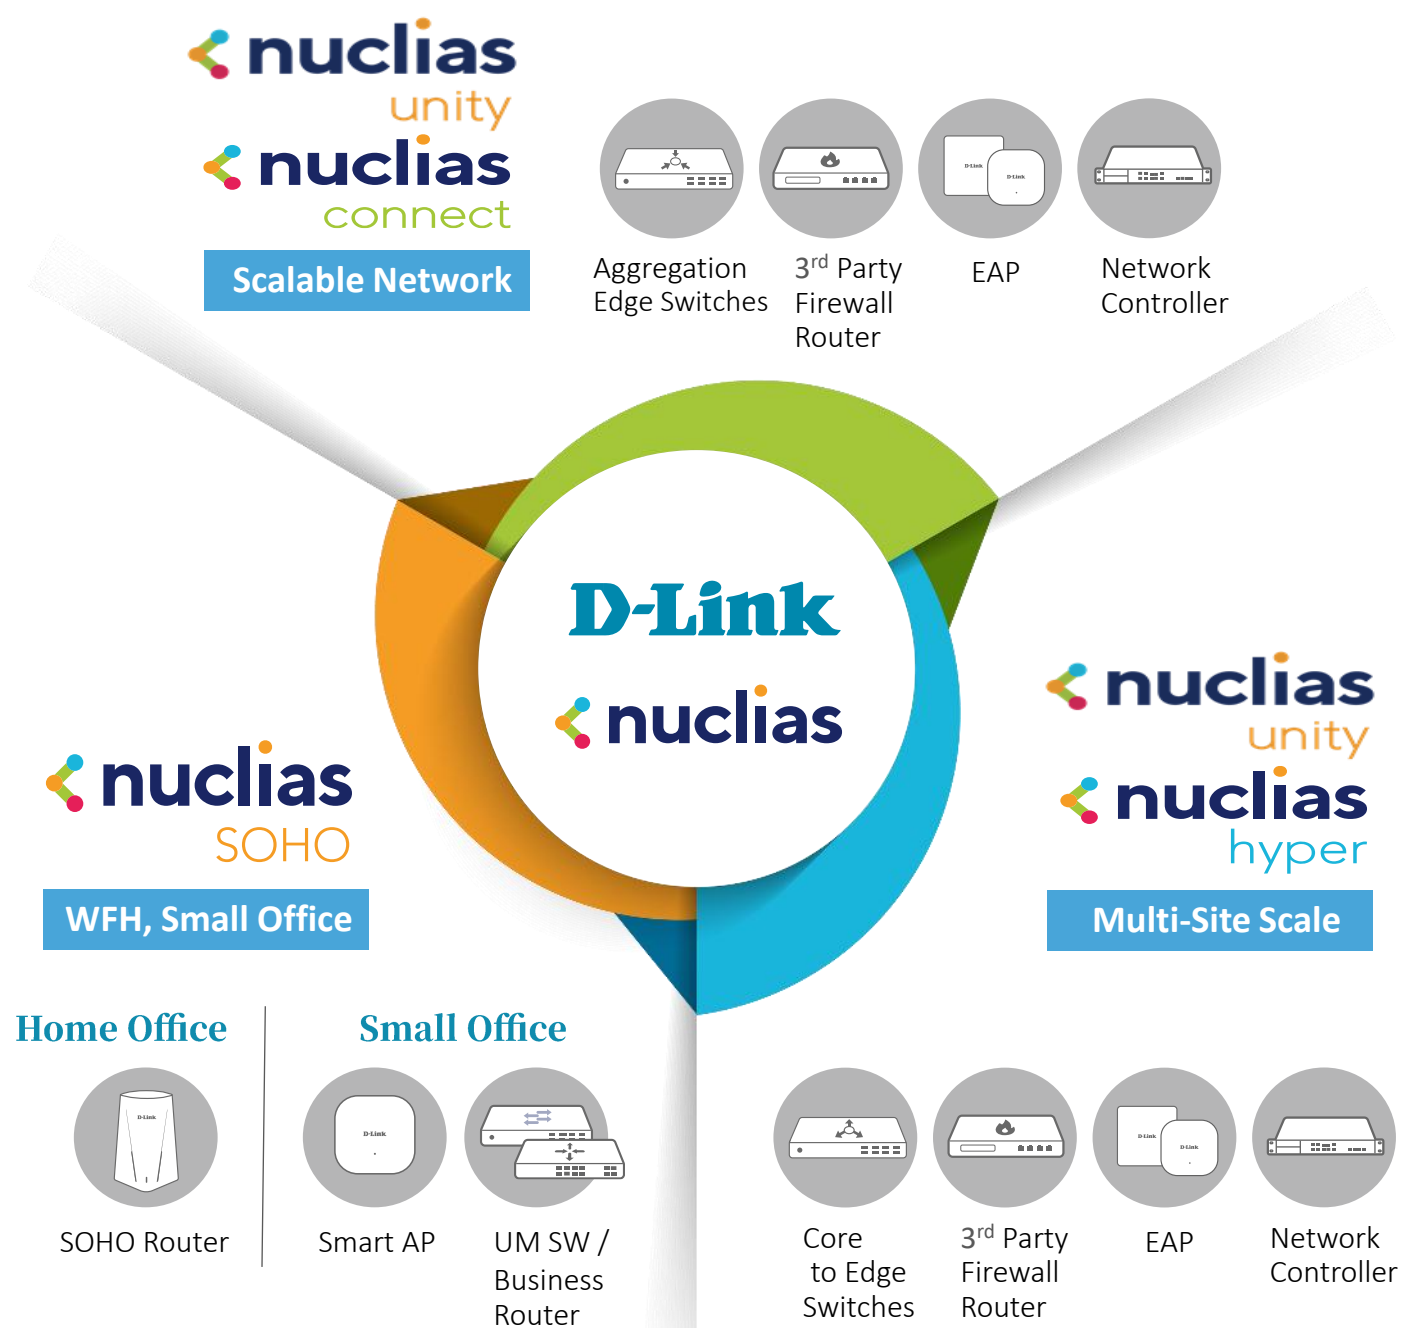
nuclias
unity
nuclias
connect

Scalable Network

Aggregation Edge Switches

3$^{rd}$ Party Firewall Router

EAP

Network Controller

D-Link
nuclias

nuclias
SOHO

WFH, Small Office

nuclias
unity
nuclias
hyper

Multi-Site Scale

Home Office

SOHO Router

Small Office

Smart AP

UM SW / Business Router

Core to Edge Switches

3$^{rd}$ Party Firewall Router

EAP

Network Controller